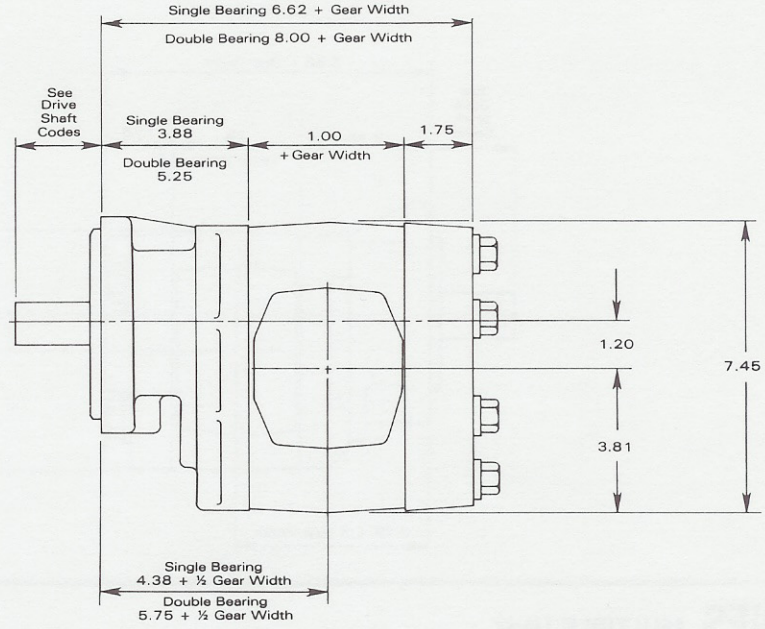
Single Bearing 6.62 + Gear Width

Double Bearing 8.00 + Gear Width

See Drive Shaft Codes

Single Bearing 3.88

Double Bearing 5.25

1.00 + Gear Width

1.75

1.20

7.45

3.81

Single Bearing 4.38 + ½ Gear Width

Double Bearing 5.75 + ½ Gear Width